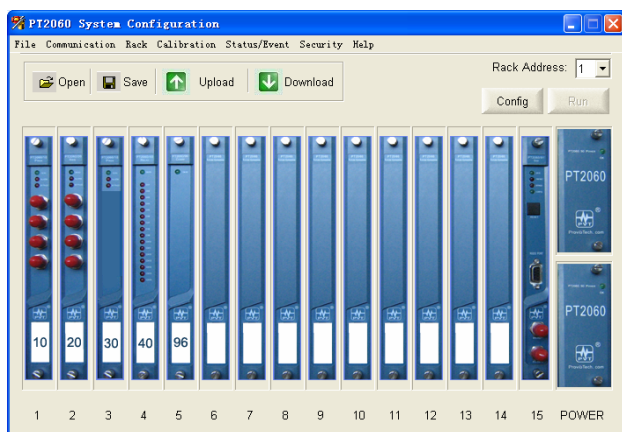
PT2060 System Configuration

File Communication Rack Calibration Status/Event Security Help

Open Save Upload Download

Rack Address: 1

Config Run

10 20 30 40 96

PT2060

PT2060

1 2 3 4 5 6 7 8 9 10 11 12 13 14 15 POWER